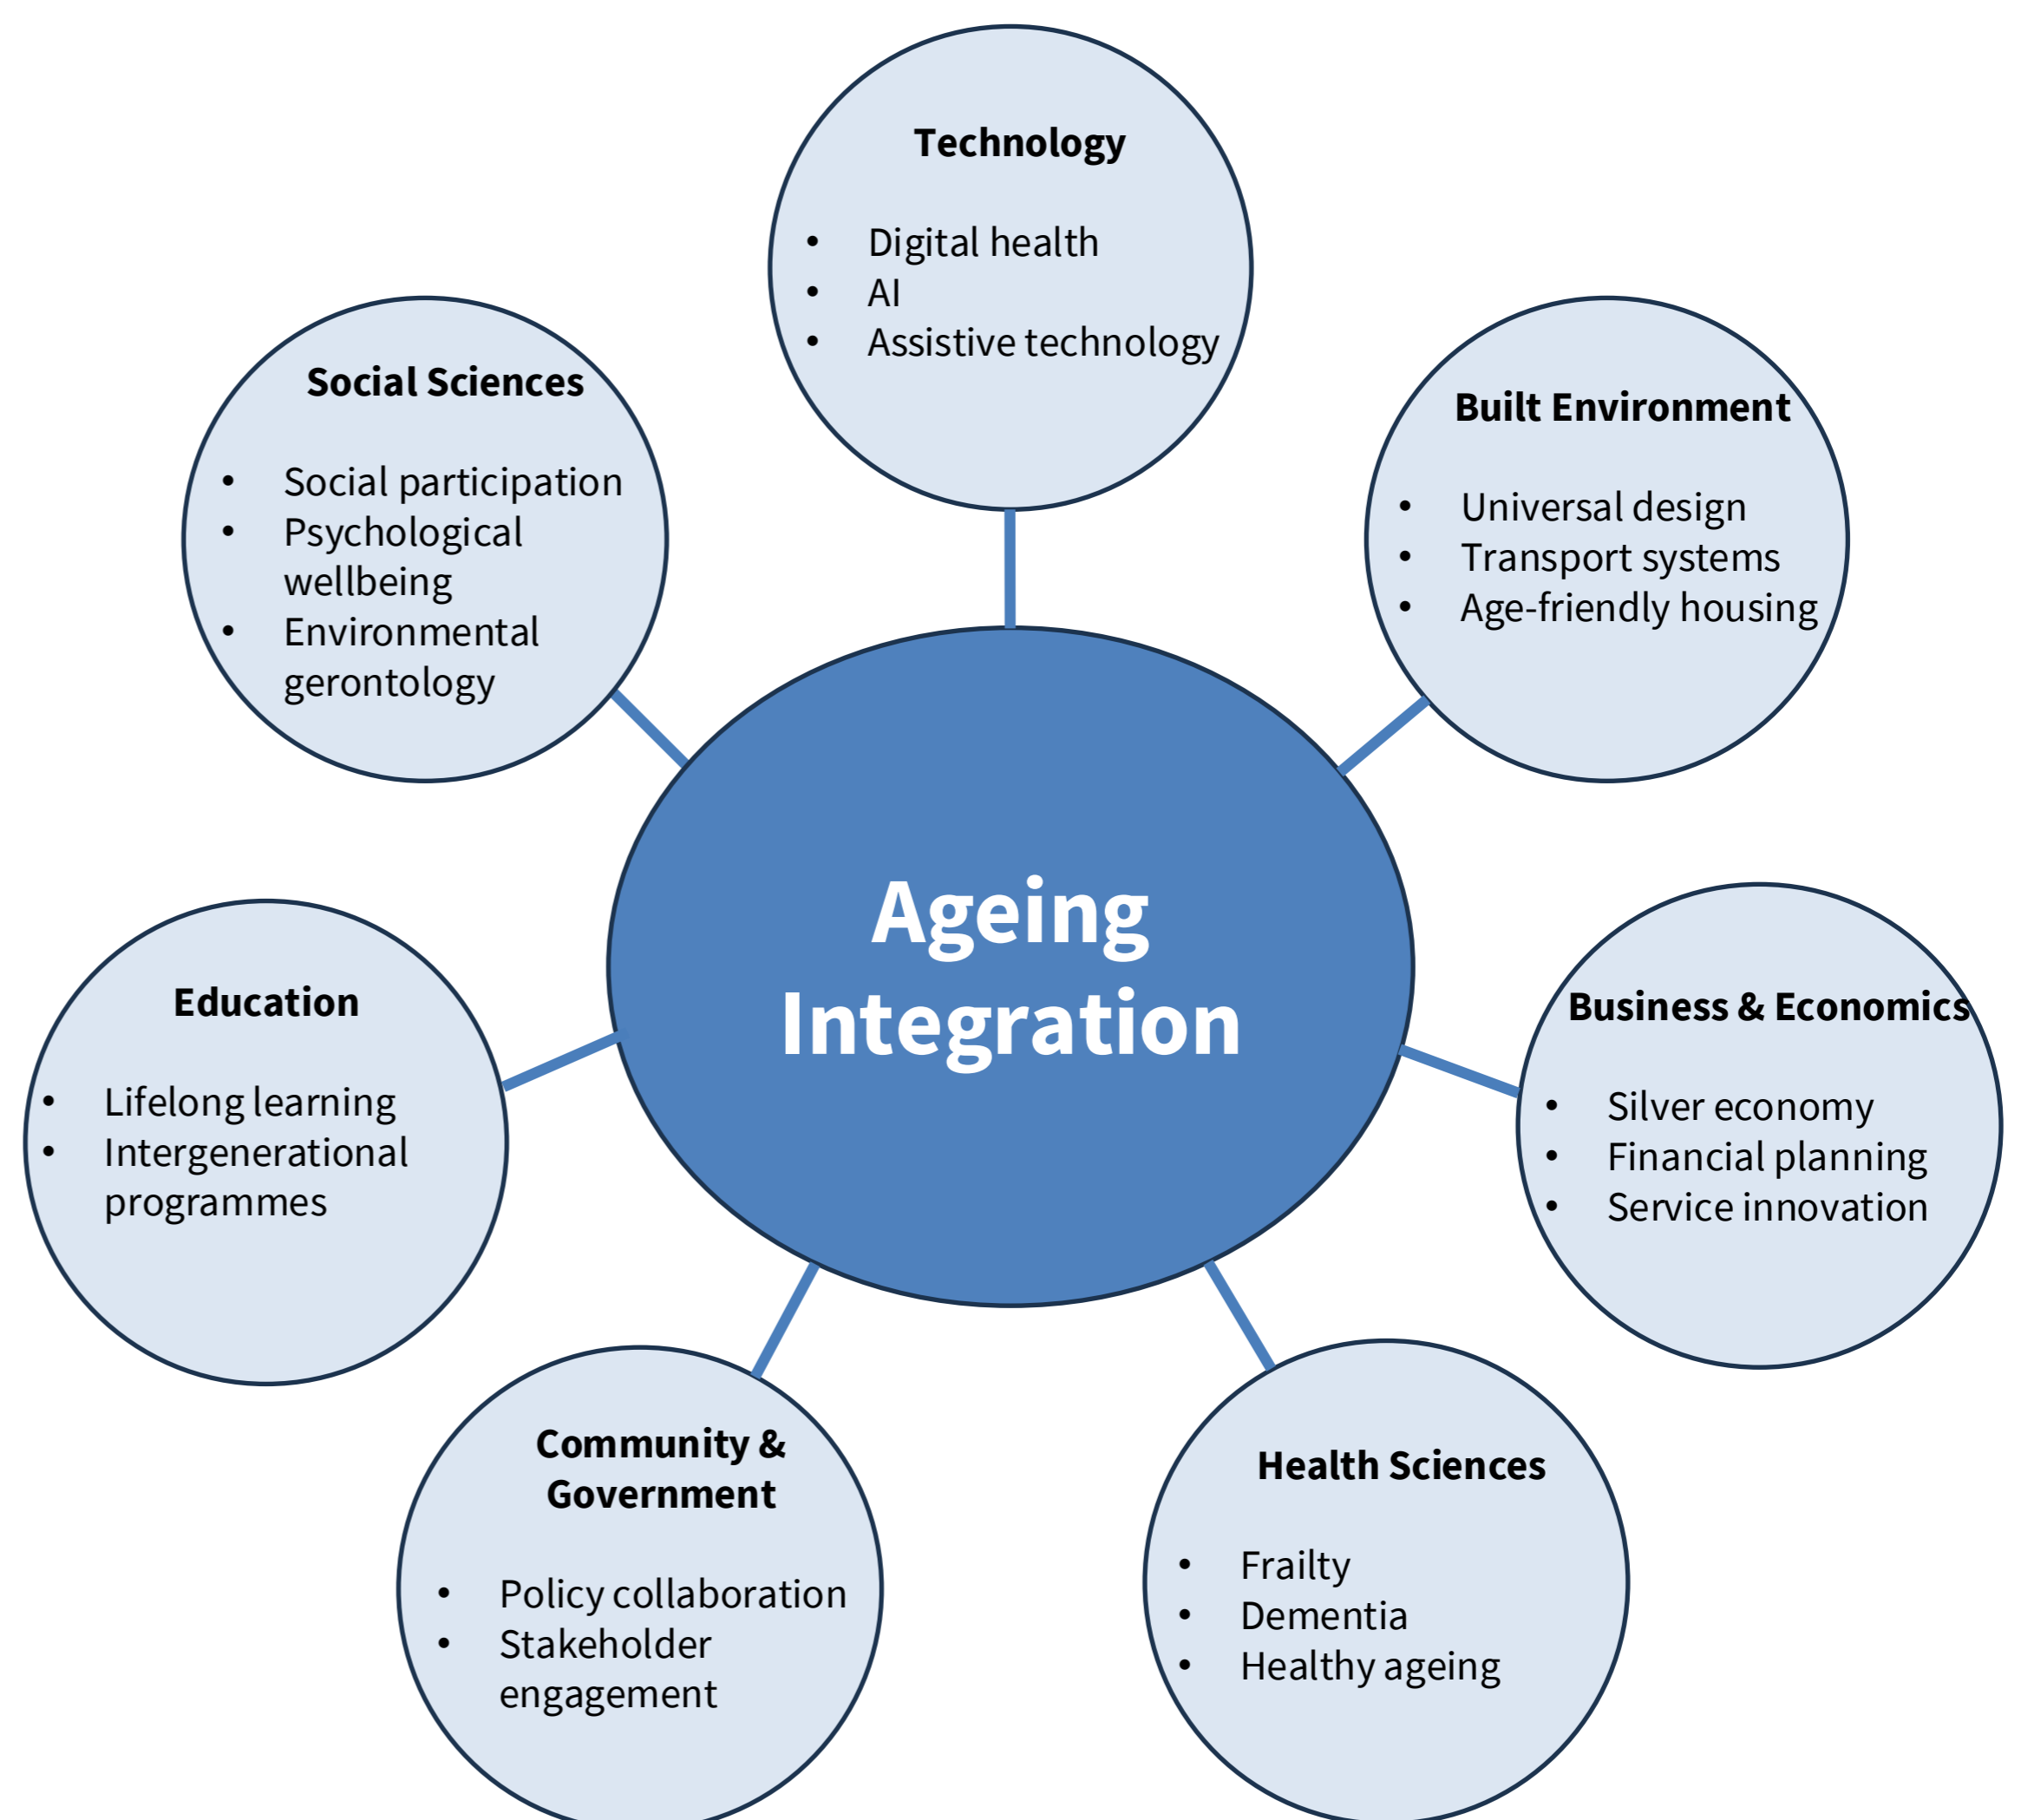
Technology

- Digital health
- AI
- Assistive technology

Social Sciences

- Social participation
- Psychological wellbeing
- Environmental gerontology

Built Environment

- Universal design
- Transport systems
- Age-friendly housing

Ageing Integration

Education

- Lifelong learning
- Intergenerational programmes

Business & Economics

- Silver economy
- Financial planning
- Service innovation

Community & Government

- Policy collaboration
- Stakeholder engagement

Health Sciences

- Frailty
- Dementia
- Healthy ageing